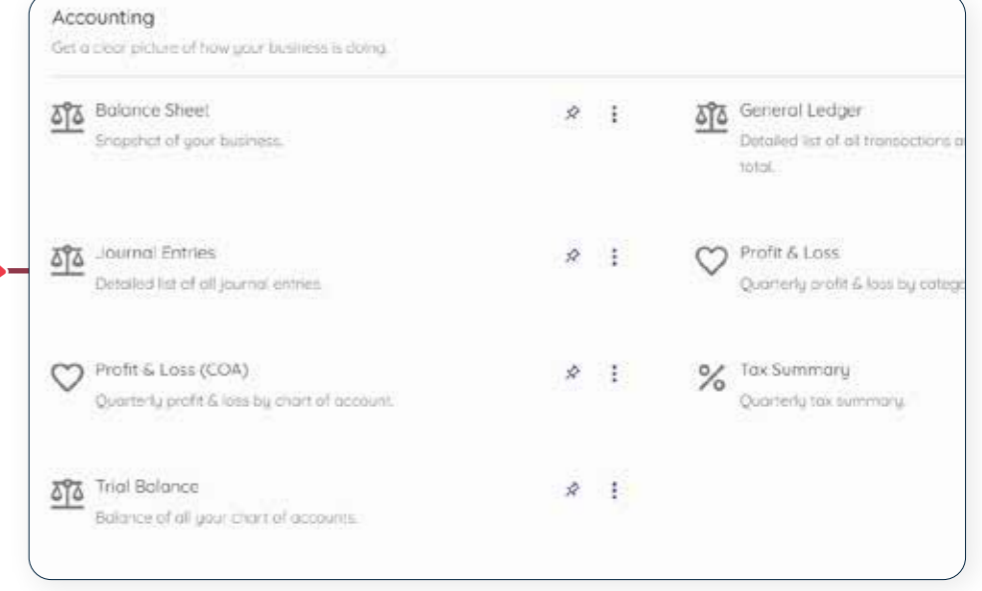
Accounting
Get a clear picture of how your business is doing.

Balance Sheet
Snapshot of your business.

General Ledger
Detailed list of all transactions a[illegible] total.

Journal Entries
Detailed list of all journal entries.

Profit & Loss
Quarterly profit & loss by catego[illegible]

Profit & Loss (COA)
Quarterly profit & loss by chart of account.

Tax Summary
Quarterly tax summary.

Trial Balance
Balance of all your chart of accounts.